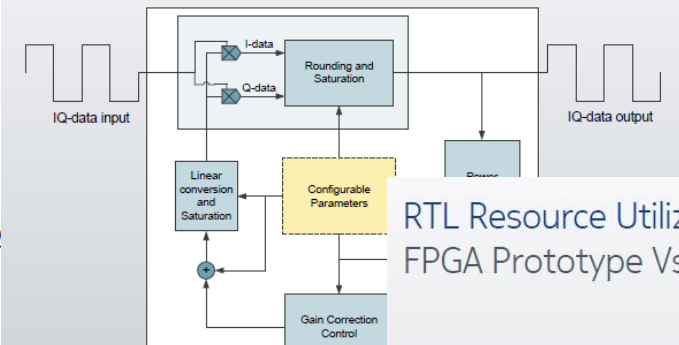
I-data

Q-data

Rounding and Saturation

IQ-data input

IQ-data output

Linear conversion and Saturation

Configurable Parameters

Power

Gain Correction Control

RTL Resource Utiliz

FPGA Prototype Vs